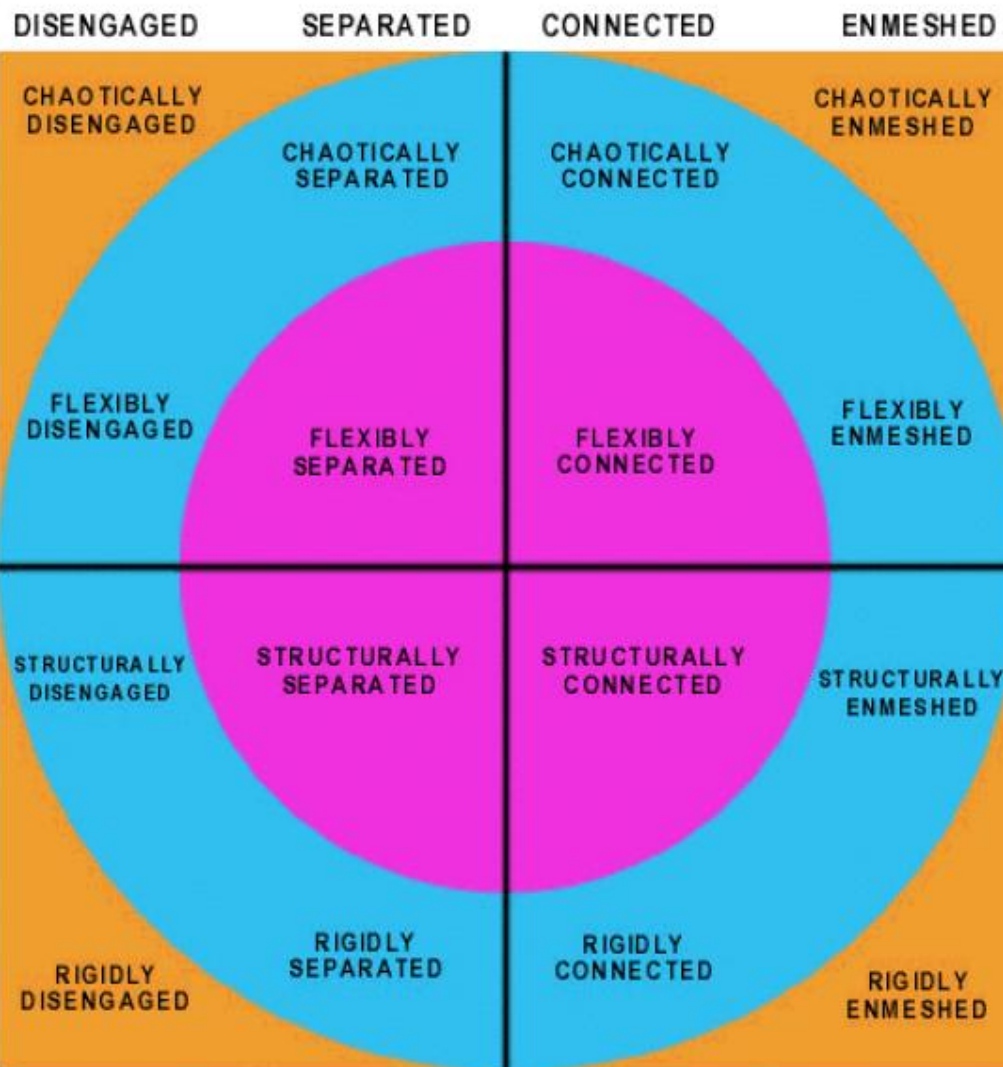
DISENGAGED SEPARATED CONNECTED ENMESHED

CHAOTICALLY DISENGAGED

CHAOTICALLY SEPARATED

CHAOTICALLY CONNECTED

CHAOTICALLY ENMESHED

FLEXIBLY DISENGAGED

FLEXIBLY SEPARATED

FLEXIBLY CONNECTED

FLEXIBLY ENMESHED

STRUCTURALLY DISENGAGED

STRUCTURALLY SEPARATED

STRUCTURALLY CONNECTED

STRUCTURALLY ENMESHED

RIGIDLY SEPARATED

RIGIDLY CONNECTED

RIGIDLY DISENGAGED

RIGIDLY ENMESHED